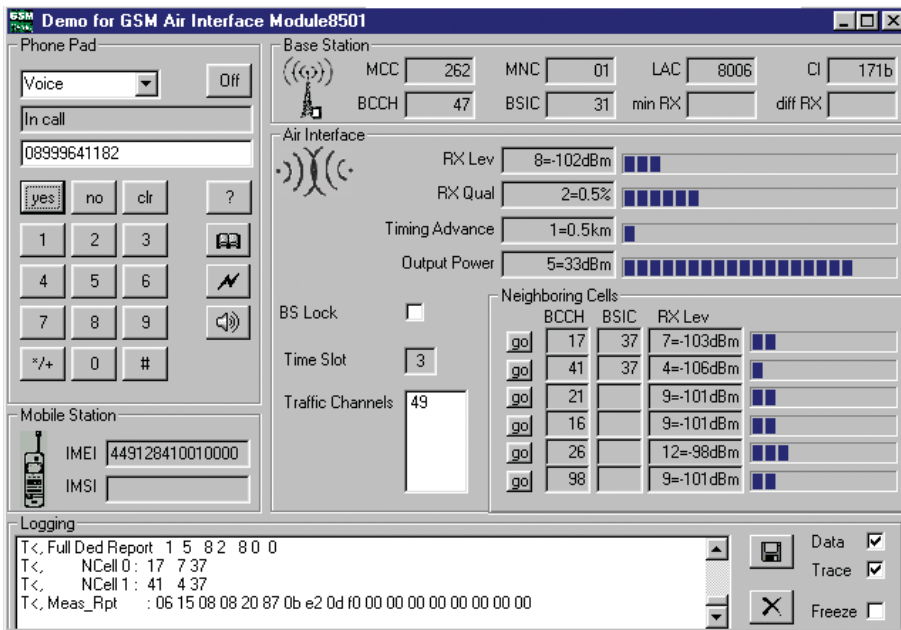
GSM Demo for GSM Air Interface Module8501

Phone Pad

Voice

Off

In call

08999641182

yes no clr ?

1 2 3

4 5 6

7 8 9

*/+ 0 #

Mobile Station

IMEI 449128410010000

IMSI

Base Station

MCC 262 MNC 01 LAC 8006 CI 171b

BCCH 47 BSIC 31 min RX diff RX

Air Interface

RX Lev 8=-102dBm

RX Qual 2=0.5%

Timing Advance 1=0.5km

Output Power 5=33dBm

BS Lock

Time Slot 3

Traffic Channels 49

Neighboring Cells

| | BCCH | BSIC | RX Lev |
|---|---|---|---|
| go | 17 | 37 | 7=-103dBm |
| go | 41 | 37 | 4=-106dBm |
| go | 21 | | 9=-101dBm |
| go | 16 | | 9=-101dBm |
| go | 26 | | 12=-98dBm |
| go | 98 | | 9=-101dBm |

Logging

T<, Full Ded Report 1 5 82 80 0
T<, NCell 0 : 17 7 37
T<, NCell 1 : 41 4 37
T<, Meas_Rpt : 06 15 08 08 20 87 0b e2 0d f0 00 00 00 00 00 00 00 00

Data

Trace

Freeze